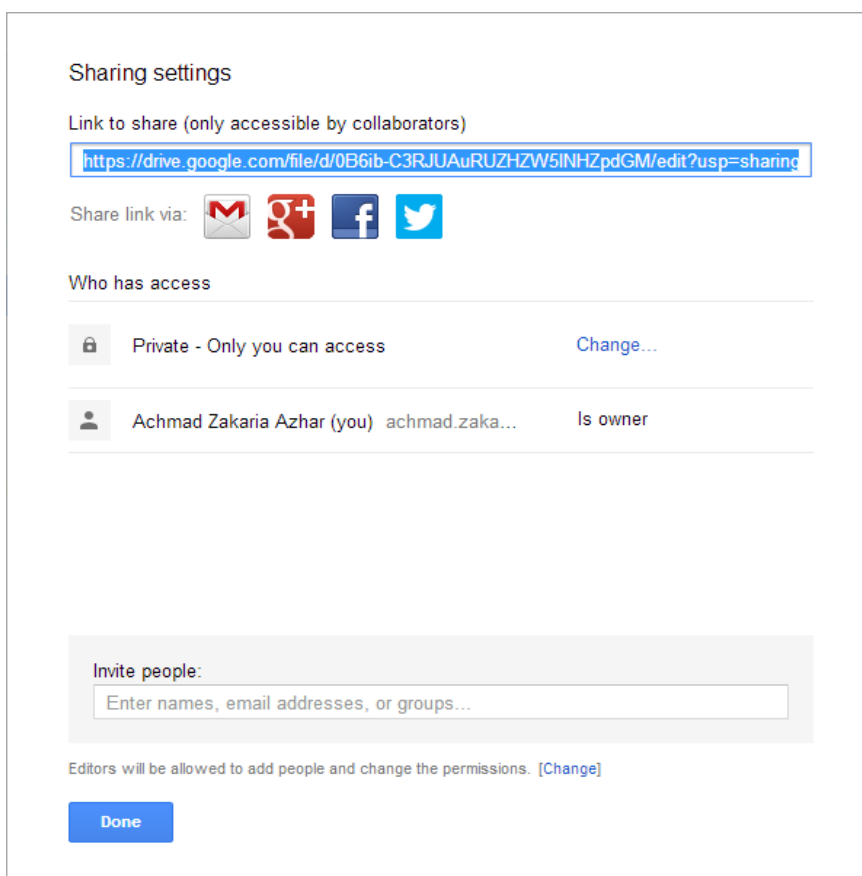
Sharing settings

Link to share (only accessible by collaborators)

https://drive.google.com/file/d/0B6ib-C3RJUAuRUZHZW5lNHZpdGM/edit?usp=sharing

Share link via:

Who has access

Private - Only you can access

Change...

Achmad Zakaria Azhar (you) achmad.zaka...

Is owner

Invite people:

Enter names, email addresses, or groups...

Editors will be allowed to add people and change the permissions. [Change]

Done